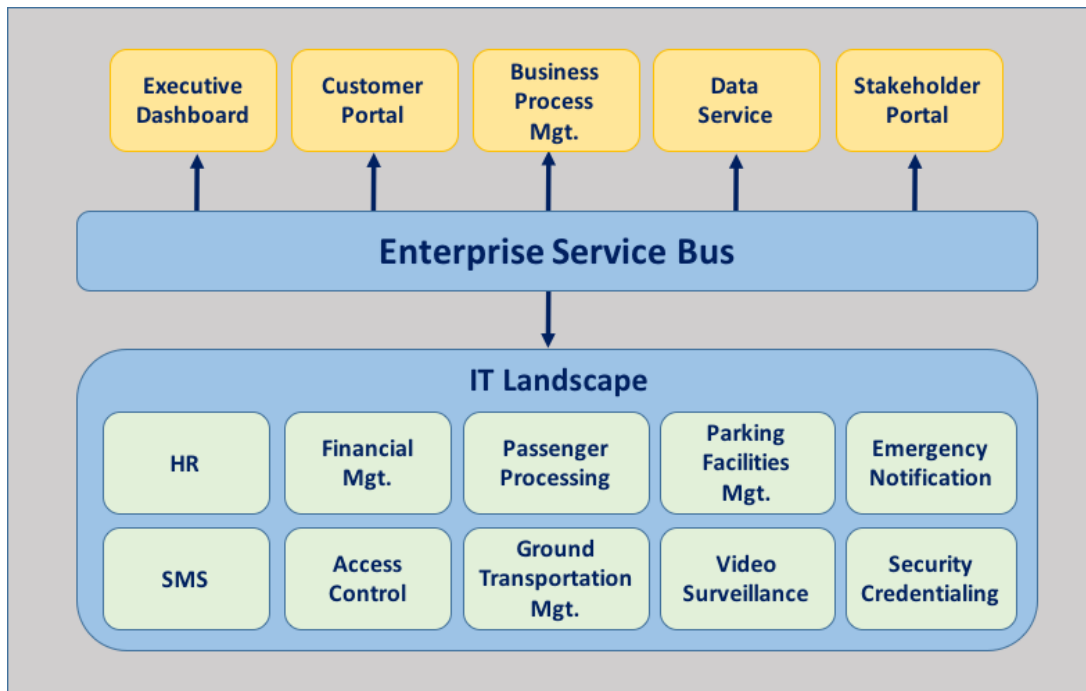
Executive Dashboard

Customer Portal

Business Process Mgt.

Data Service

Stakeholder Portal

Enterprise Service Bus

IT Landscape

HR

Financial Mgt.

Passenger Processing

Parking Facilities Mgt.

Emergency Notification

SMS

Access Control

Ground Transportation Mgt.

Video Surveillance

Security Credentialing